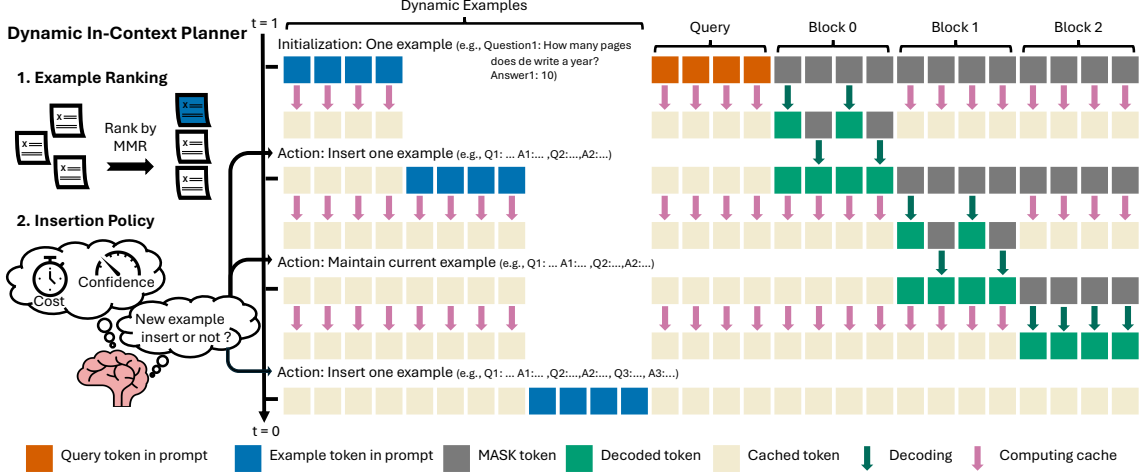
Dynamic In-Context Planner

1. Example Ranking

Rank by MMR

2. Insertion Policy

Cost

Confidence

New example insert or not ?

t = 1

Dynamic Examples

Query

Block 0

Block 1

Block 2

Initialization: One example (e.g., Question1: How many pages does de write a year? Answer1: 10)

Action: Insert one example (e.g., Q1: ... A1:... ,Q2:...,A2:...)

Action: Maintain current example (e.g., Q1: ... A1:... ,Q2:...,A2:...)

Action: Insert one example (e.g., Q1: ... A1:... ,Q2:...,A2:..., Q3:..., A3:...)

t = 0

Query token in prompt

Example token in prompt

MASK token

Decoded token

Cached token

Decoding

Computing cache